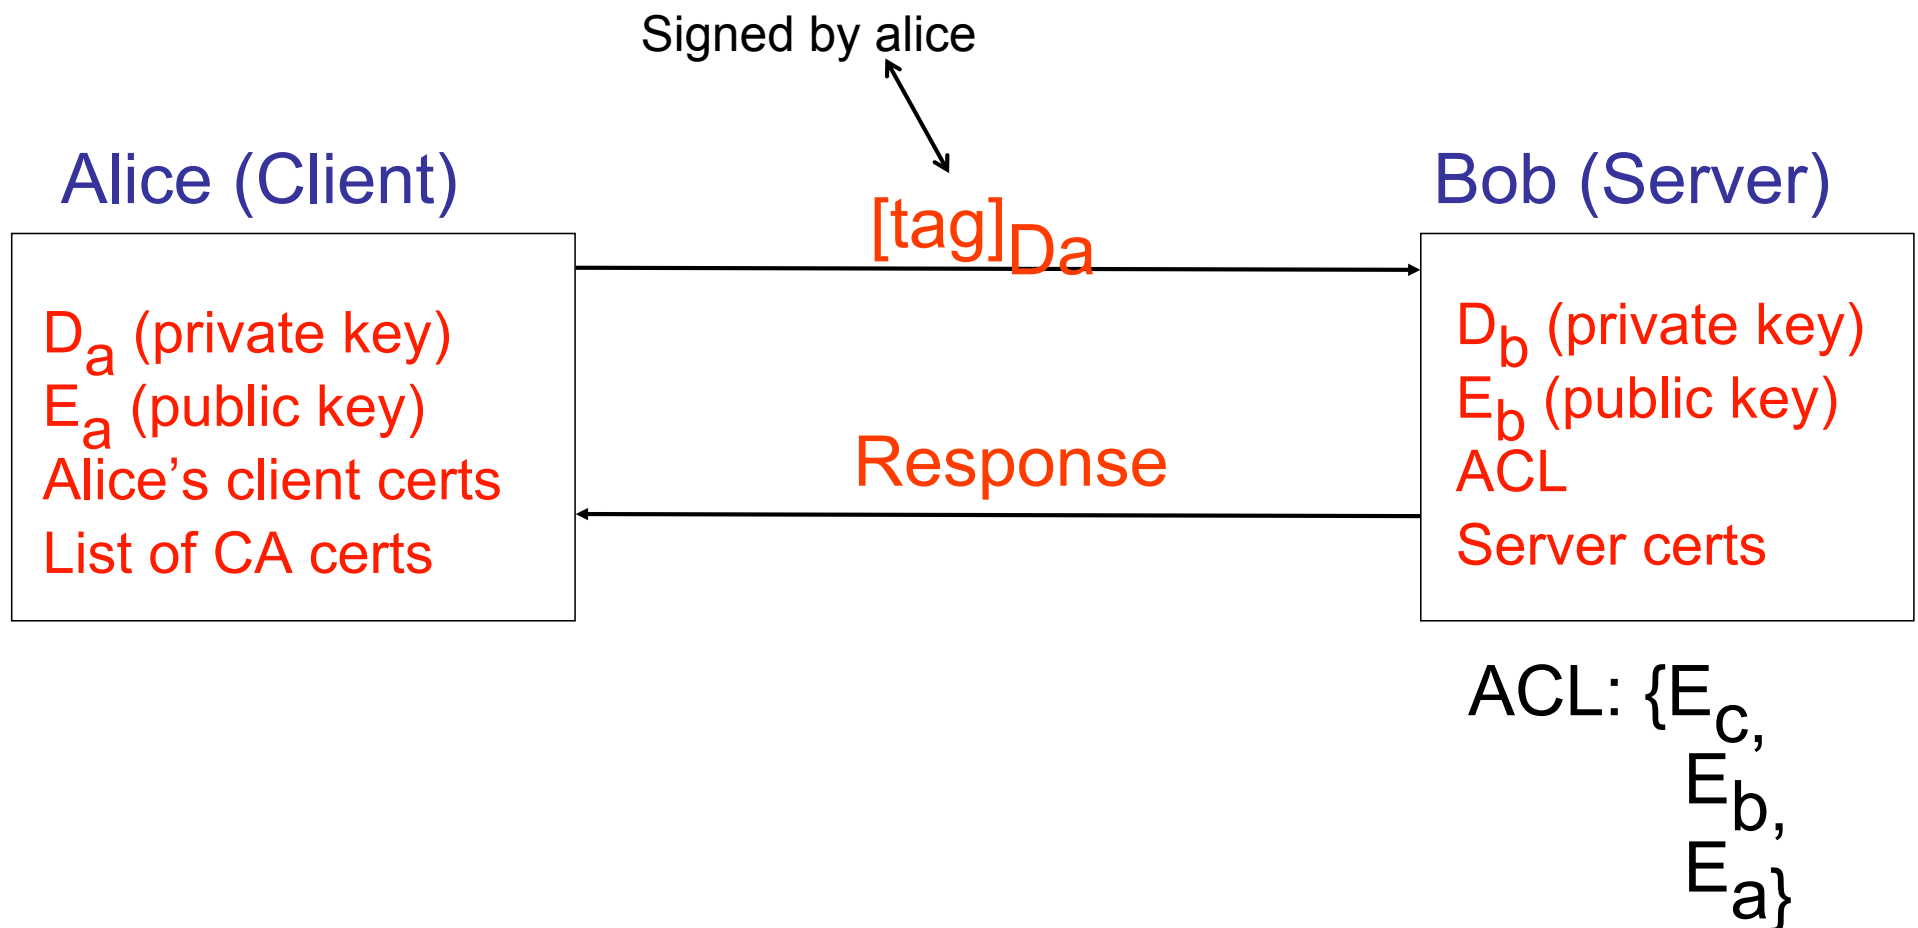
Signed by alice

Alice (Client)

$D_a$ (private key)
$E_a$ (public key)
Alice's client certs
List of CA certs

$[tag]_{Da}$

Response

Bob (Server)

$D_b$ (private key)
$E_b$ (public key)
ACL
Server certs

ACL: $\{E_c, E_b, E_a\}$